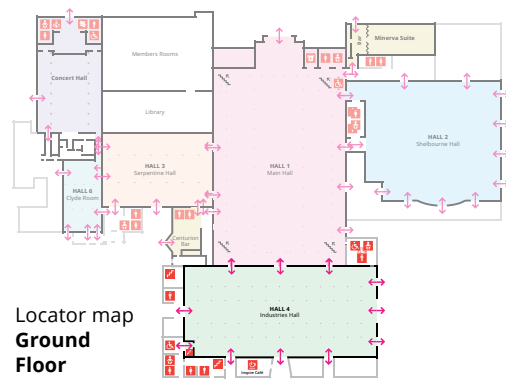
Members Rooms

Minerva Suite

Concert Hall

Library

HALL 2
Shelbourne Hall

HALL 3
Serpentine Hall

HALL 1
Main Hall

HALL 6
Clyde Room

Centurion Bar

Locator map
**Ground Floor**

HALL 4
Industries Hall

Imagine Café